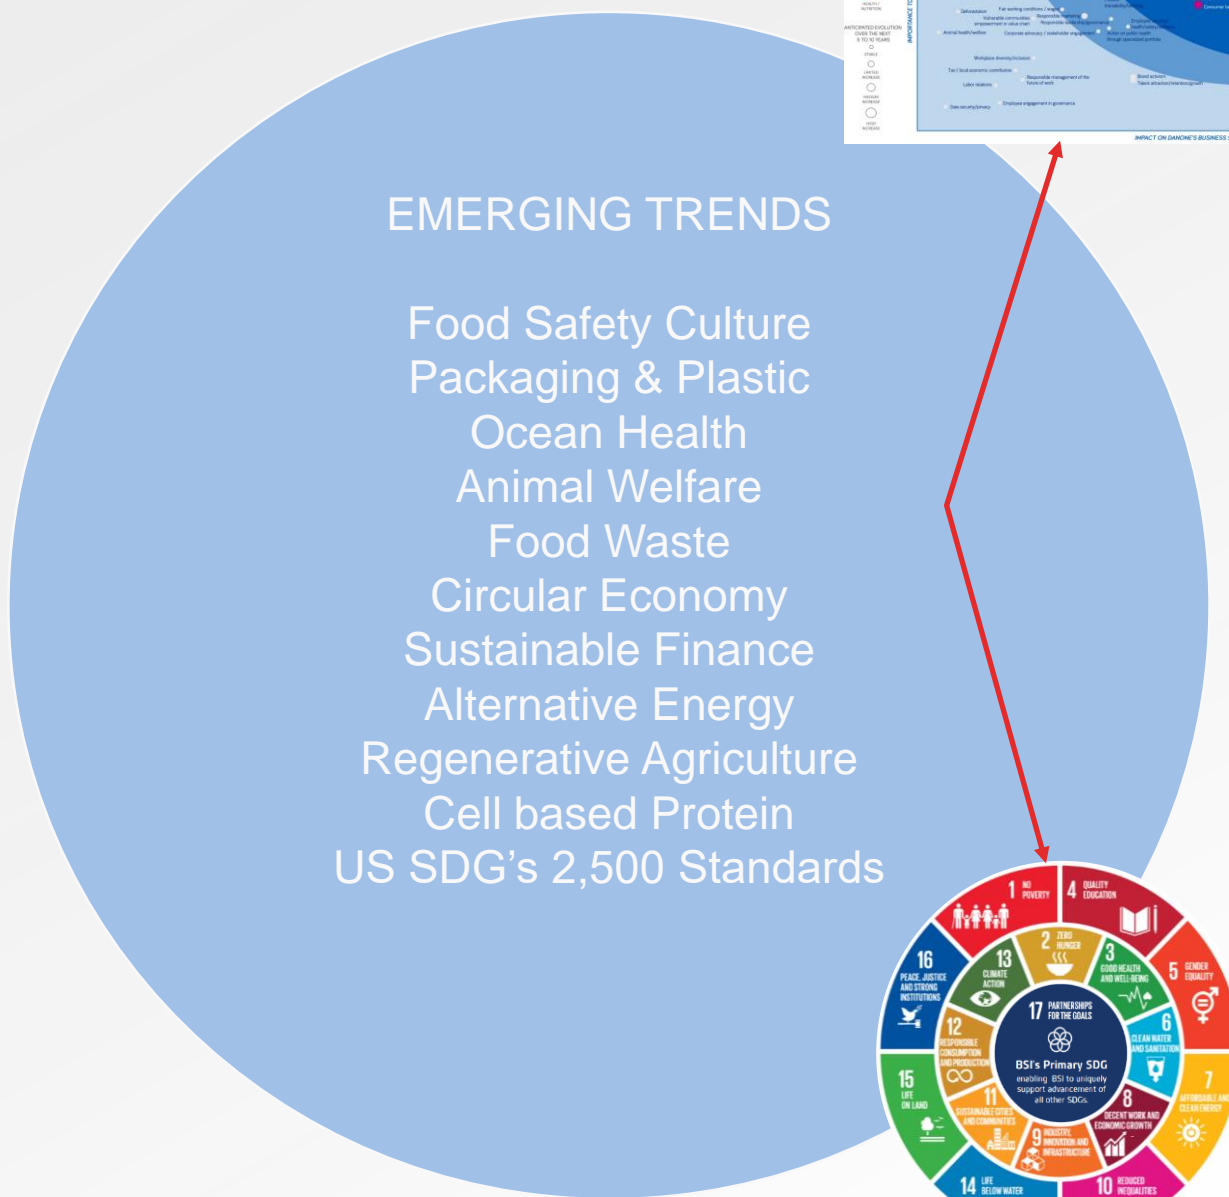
EMERGING TRENDS

Food Safety Culture
Packaging & Plastic
Ocean Health
Animal Welfare
Food Waste
Circular Economy
Sustainable Finance
Alternative Energy
Regenerative Agriculture
Cell based Protein
US SDG's 2,500 Standards

HEALTHY NUTRITION
ANTICIPATED EVOLUTION OVER THE NEXT 5 TO 10 YEARS
STABLE
LIMITED INCREASE
MEDIUM INCREASE
HIGH INCREASE
IMPORTANCE TO
Deforestation
Fair working conditions / wages
Vulnerable communities empowerment in value chain
Responsible marketing
Responsible corporate governance
Animal health/welfare
Corporate advocacy / stakeholder engagement
Action on public health through specialized portfolio
Workplace diversity/inclusion
Tax / local economic contribution
Responsible management of the future of work
Labor relations
Brand activism
Talent attraction/retention/growth
Data security/privacy
Employee engagement in governance
Consumer
IMPACT ON DANONE'S BUSINESS

1 NO POVERTY
4 QUALITY EDUCATION
2 ZERO HUNGER
3 GOOD HEALTH AND WELL-BEING
5 GENDER EQUALITY
16 PEACE, JUSTICE AND STRONG INSTITUTIONS
13 CLIMATE ACTION
17 PARTNERSHIPS FOR THE GOALS
BSI's Primary SDG
enabling BSI to uniquely support advancement of all other SDGs.
6 CLEAN WATER AND SANITATION
12 RESPONSIBLE CONSUMPTION AND PRODUCTION
7 AFFORDABLE AND CLEAN ENERGY
15 LIFE ON LAND
11 SUSTAINABLE CITIES AND COMMUNITIES
8 DECENT WORK AND ECONOMIC GROWTH
9 INDUSTRY, INNOVATION AND INFRASTRUCTURE
14 LIFE BELOW WATER
10 REDUCED INEQUALITIES